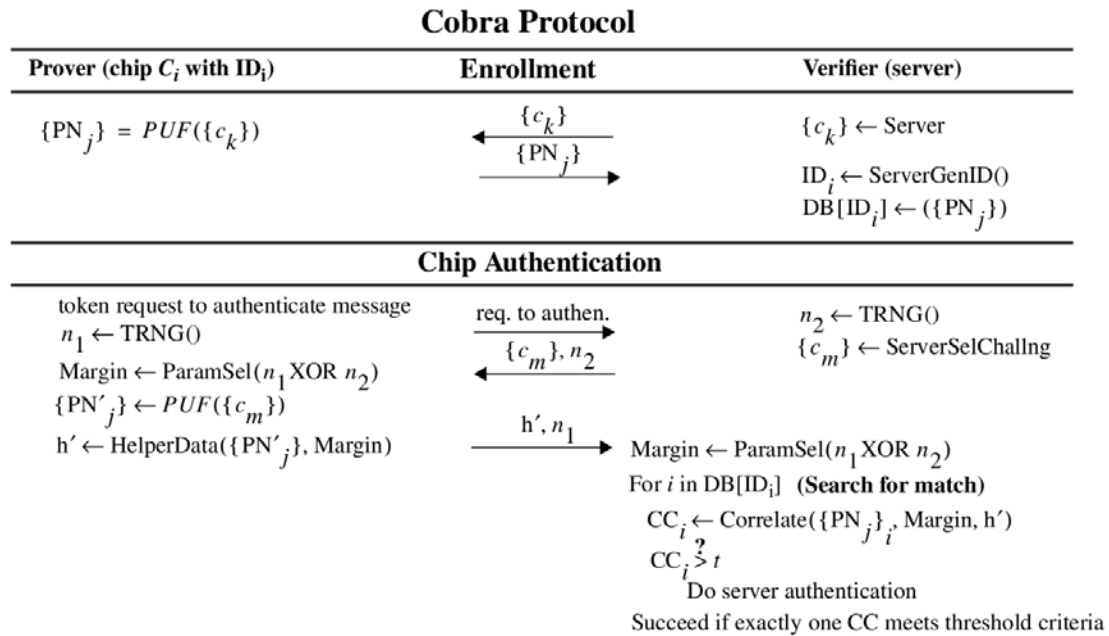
**Cobra Protocol**

**Prover (chip $C_i$ with $ID_i$)** **Enrollment** **Verifier (server)**

$\{PN_j\} = PUF(\{c_k\})$

$\{c_k\}$

$\{PN_j\}$

$\{c_k\} \leftarrow$ Server

$ID_i \leftarrow$ ServerGenID()

$DB[ID_i] \leftarrow (\{PN_j\})$

**Chip Authentication**

token request to authenticate message

$n_1 \leftarrow$ TRNG()

Margin $\leftarrow$ ParamSel($n_1$ XOR $n_2$)

$\{PN'_j\} \leftarrow PUF(\{c_m\})$

h$'$ $\leftarrow$ HelperData($\{PN'_j\}$, Margin)

req. to authen.

$\{c_m\}, n_2$

h$'$, $n_1$

$n_2 \leftarrow$ TRNG()

$\{c_m\} \leftarrow$ ServerSelChallng

Margin $\leftarrow$ ParamSel($n_1$ XOR $n_2$)

For $i$ in $DB[ID_i]$ **(Search for match)**

$CC_i \leftarrow$ Correlate($\{PN_j\}_i$, Margin, h$'$)

$CC_i \overset{?}{>} t$

Do server authentication

Succeed if exactly one CC meets threshold criteria